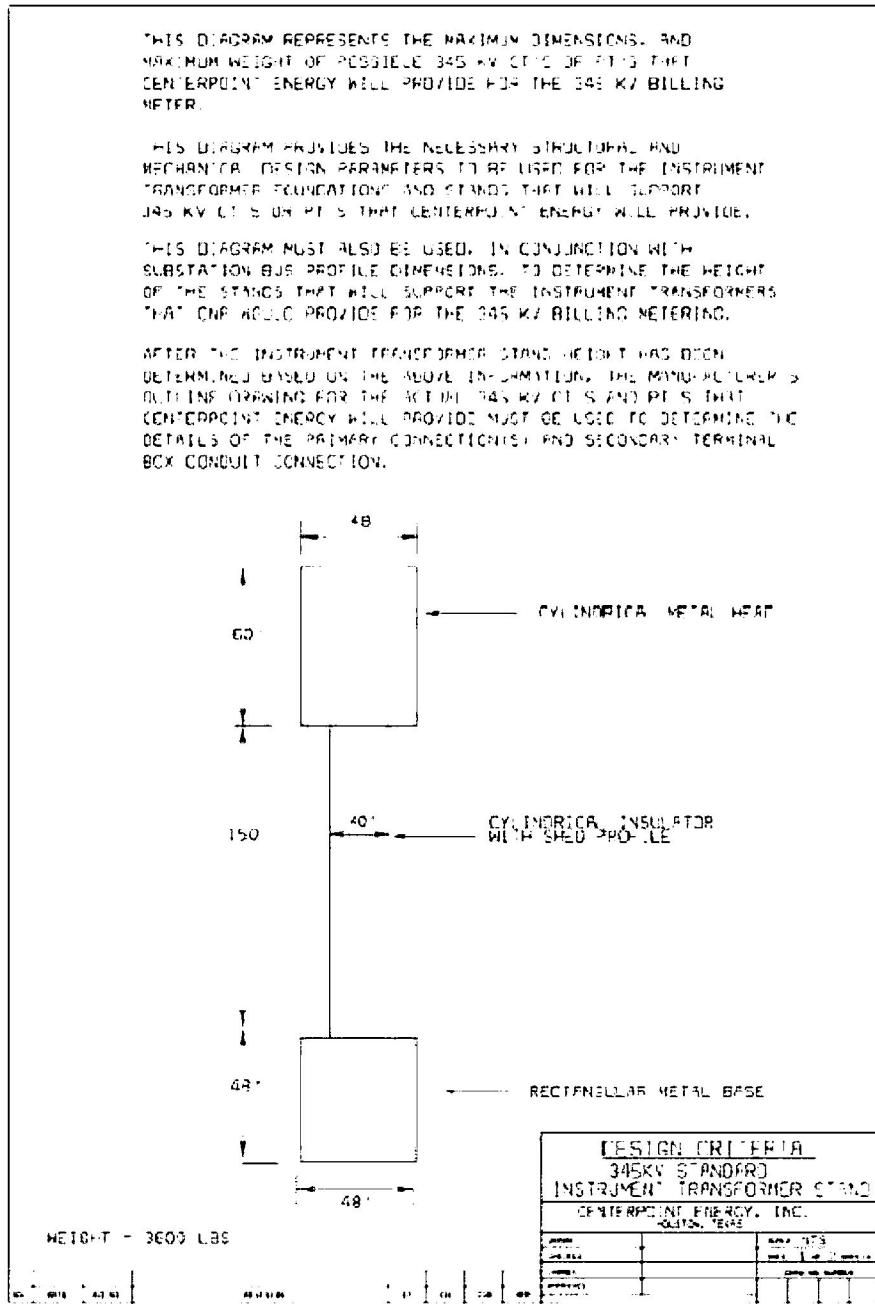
THIS DIAGRAM REPRESENTS THE MAXIMUM DIMENSIONS, AND MAXIMUM WEIGHT OF POSSIBLE 345 KV CT'S OR PT'S THAT CENTERPOINT ENERGY WILL PROVIDE FOR THE 345 KV BILLING METER.

THIS DIAGRAM PROVIDES THE NECESSARY STRUCTURAL AND MECHANICAL DESIGN PARAMETERS TO BE USED FOR THE INSTRUMENT TRANSFORMER FOUNDATIONS AND STANDS THAT WILL SUPPORT 345 KV CT'S OR PT'S THAT CENTERPOINT ENERGY WILL PROVIDE.

THIS DIAGRAM MUST ALSO BE USED, IN CONJUNCTION WITH SUBSTATION BUS PROFILE DIMENSIONS, TO DETERMINE THE HEIGHT OF THE STANDS THAT WILL SUPPORT THE INSTRUMENT TRANSFORMERS THAT CNP WOULD PROVIDE FOR THE 345 KV BILLING METERING.

AFTER THE INSTRUMENT TRANSFORMER STAND HEIGHT HAS BEEN DETERMINED BASED ON THE ABOVE INFORMATION, THE MANUFACTURER'S OUTLINE DRAWING FOR THE ACTUAL 345 KV CT'S AND PT'S THAT CENTERPOINT ENERGY WILL PROVIDE MUST BE USED TO DETERMINE THE DETAILS OF THE PRIMARY CONNECTION(S) AND SECONDARY TERMINAL BOX CONDUIT CONNECTION.

48"

60"

CYLINDRICAL METAL HEAD

150"

40"

CYLINDRICAL INSULATOR WITH SHED PROFILE

48"

RECTANGULAR METAL BASE

48"

HEIGHT = 3600 LBS

DESIGN CRITERIA
345KV STANDARD
INSTRUMENT TRANSFORMER STAND
CENTERPOINT ENERGY, INC.
HOUSTON, TEXAS

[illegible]